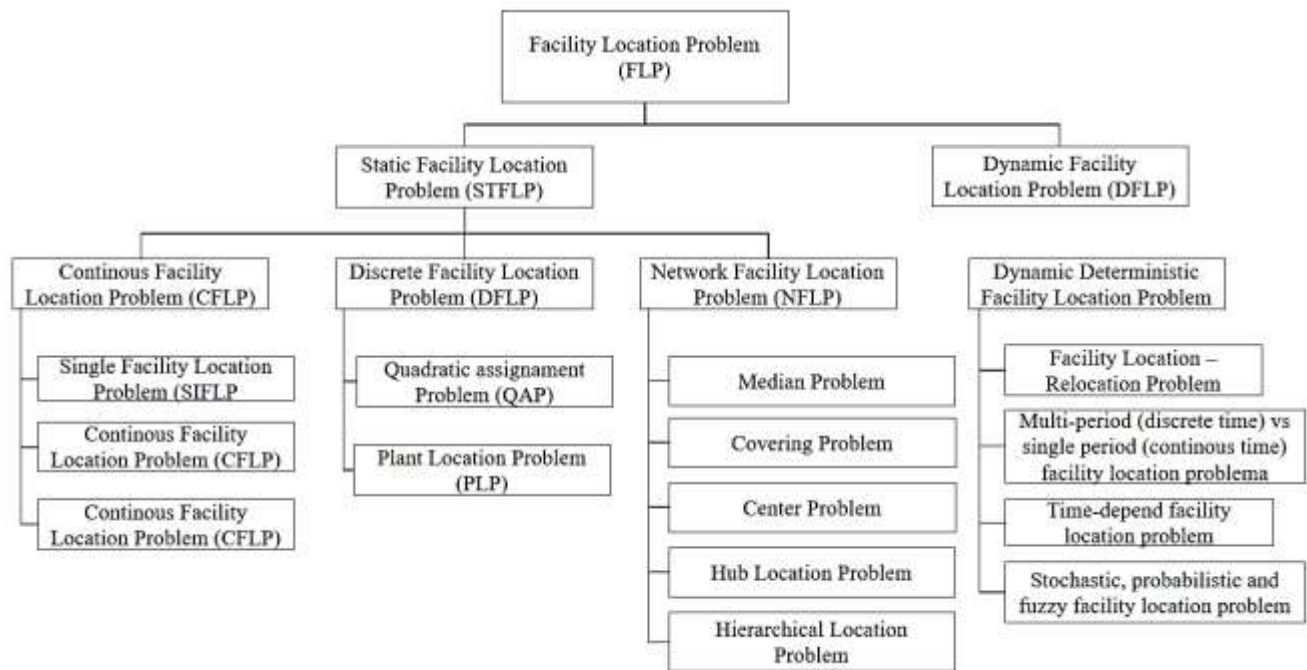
Facility Location Problem (FLP)

Static Facility Location Problem (STFLP)

Dynamic Facility Location Problem (DFLP)

Continous Facility Location Problem (CFLP)

Single Facility Location Problem (SIFLP

Continous Facility Location Problem (CFLP)

Continous Facility Location Problem (CFLP)

Discrete Facility Location Problem (DFLP)

Quadratic assignament Problem (QAP)

Plant Location Problem (PLP)

Network Facility Location Problem (NFLP)

Median Problem

Covering Problem

Center Problem

Hub Location Problem

Hierarchical Location Problem

Dynamic Deterministic Facility Location Problem

Facility Location – Relocation Problem

Multi-period (discrete time) vs single period (continous time) facility location problema

Time-depend facility location problem

Stochastic, probabilistic and fuzzy facility location problem